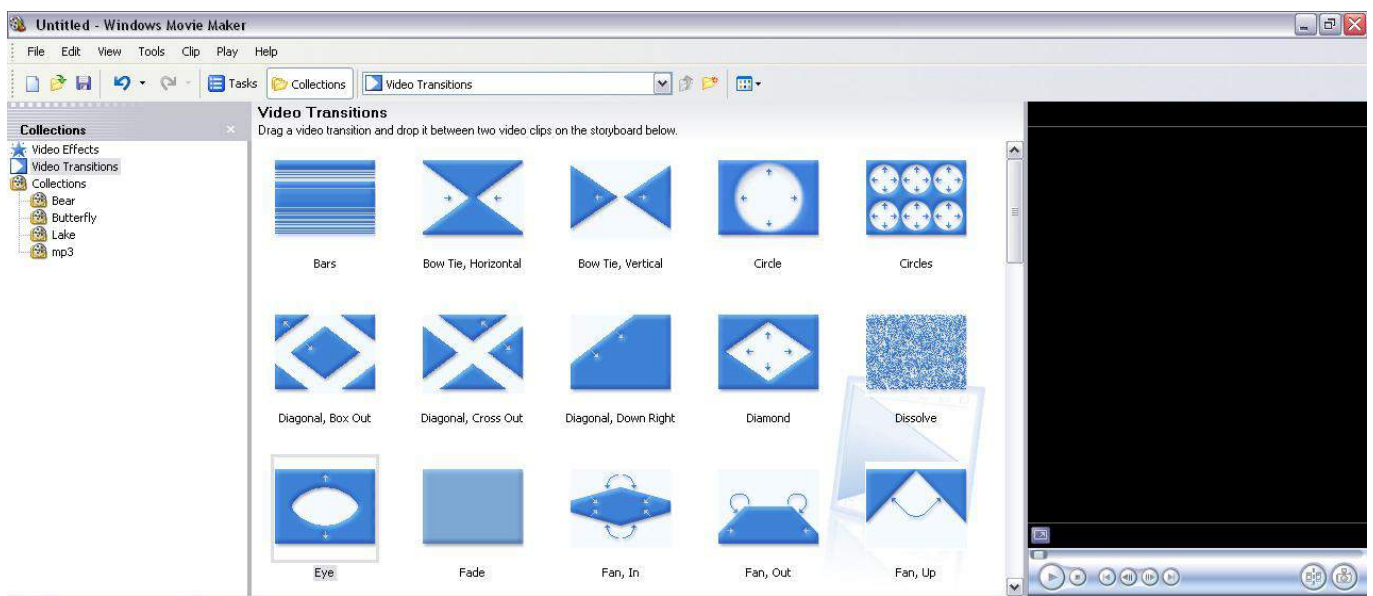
Untitled - Windows Movie Maker

File Edit View Tools Clip Play Help

Tasks Collections Video Transitions

Collections
Video Effects
Video Transitions
Collections
Bear
Butterfly
Lake
mp3

Video Transitions
Drag a video transition and drop it between two video clips on the storyboard below.

Bars
Bow Tie, Horizontal
Bow Tie, Vertical
Circle
Circles
Diagonal, Box Out
Diagonal, Cross Out
Diagonal, Down Right
Diamond
Dissolve
Eye
Fade
Fan, In
Fan, Out
Fan, Up